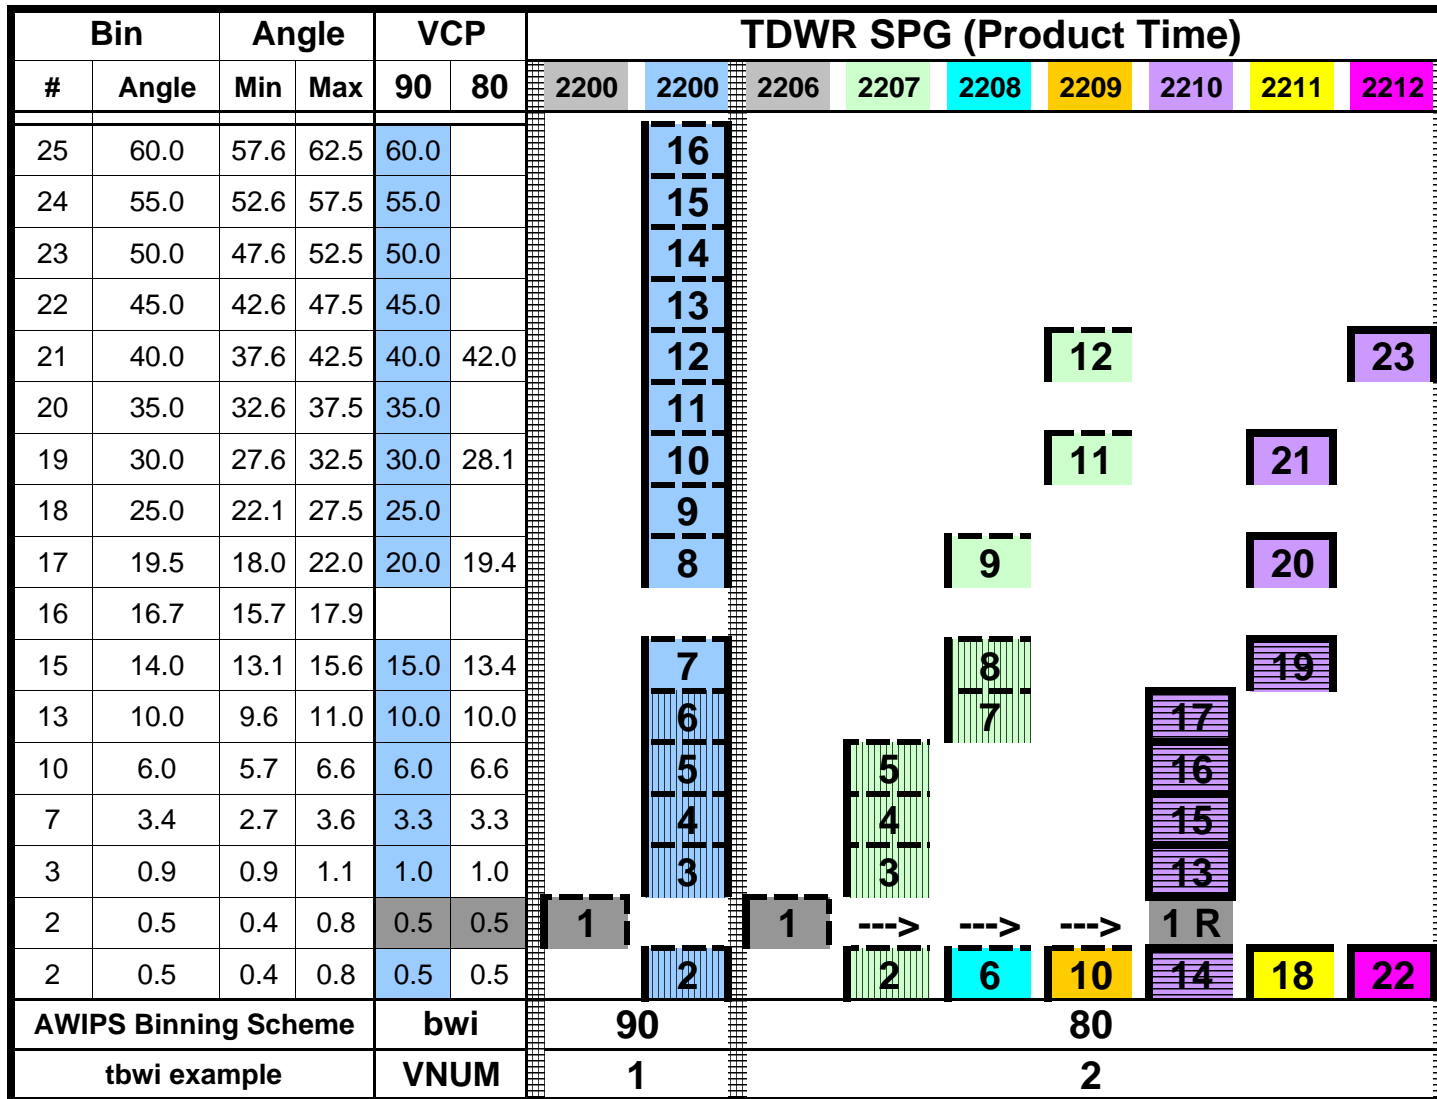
| Bin | | Angle | | VCP | | TDWR SPG (Product Time) | | | | | | | | |
|---|---|---|---|---|---|---|---|---|---|---|---|---|---|---|
| # | Angle | Min | Max | 90 | 80 | 2200 | 2200 | 2206 | 2207 | 2208 | 2209 | 2210 | 2211 | 2212 |
| 25 | 60.0 | 57.6 | 62.5 | 60.0 | | | 16 | | | | | | | |
| 24 | 55.0 | 52.6 | 57.5 | 55.0 | | | 15 | | | | | | | |
| 23 | 50.0 | 47.6 | 52.5 | 50.0 | | | 14 | | | | | | | |
| 22 | 45.0 | 42.6 | 47.5 | 45.0 | | | 13 | | | | | | | |
| 21 | 40.0 | 37.6 | 42.5 | 40.0 | 42.0 | | 12 | | | | 12 | | | 23 |
| 20 | 35.0 | 32.6 | 37.5 | 35.0 | | | 11 | | | | | | | |
| 19 | 30.0 | 27.6 | 32.5 | 30.0 | 28.1 | | 10 | | | | 11 | | 21 | |
| 18 | 25.0 | 22.1 | 27.5 | 25.0 | | | 9 | | | | | | | |
| 17 | 19.5 | 18.0 | 22.0 | 20.0 | 19.4 | | 8 | | | 9 | | | 20 | |
| 16 | 16.7 | 15.7 | 17.9 | | | | | | | | | | | |
| 15 | 14.0 | 13.1 | 15.6 | 15.0 | 13.4 | | 7 | | | 8 | | | 19 | |
| 13 | 10.0 | 9.6 | 11.0 | 10.0 | 10.0 | | 6 | | | 7 | | 17 | | |
| 10 | 6.0 | 5.7 | 6.6 | 6.0 | 6.6 | | 5 | | 5 | | | 16 | | |
| 7 | 3.4 | 2.7 | 3.6 | 3.3 | 3.3 | | 4 | | 4 | | | 15 | | |
| 3 | 0.9 | 0.9 | 1.1 | 1.0 | 1.0 | | 3 | | 3 | | | 13 | | |
| 2 | 0.5 | 0.4 | 0.8 | 0.5 | 0.5 | 1 | | 1 | ---> | ---> | ---> | 1 R | | |
| 2 | 0.5 | 0.4 | 0.8 | 0.5 | 0.5 | | 2 | | 2 | 6 | 10 | 14 | 18 | 22 |
| AWIPS Binning Scheme | | | | bwi | | 90 | | 80 | | | | | | |
| tbwi example | | | | VNUM | | 1 | | 2 | | | | | | |